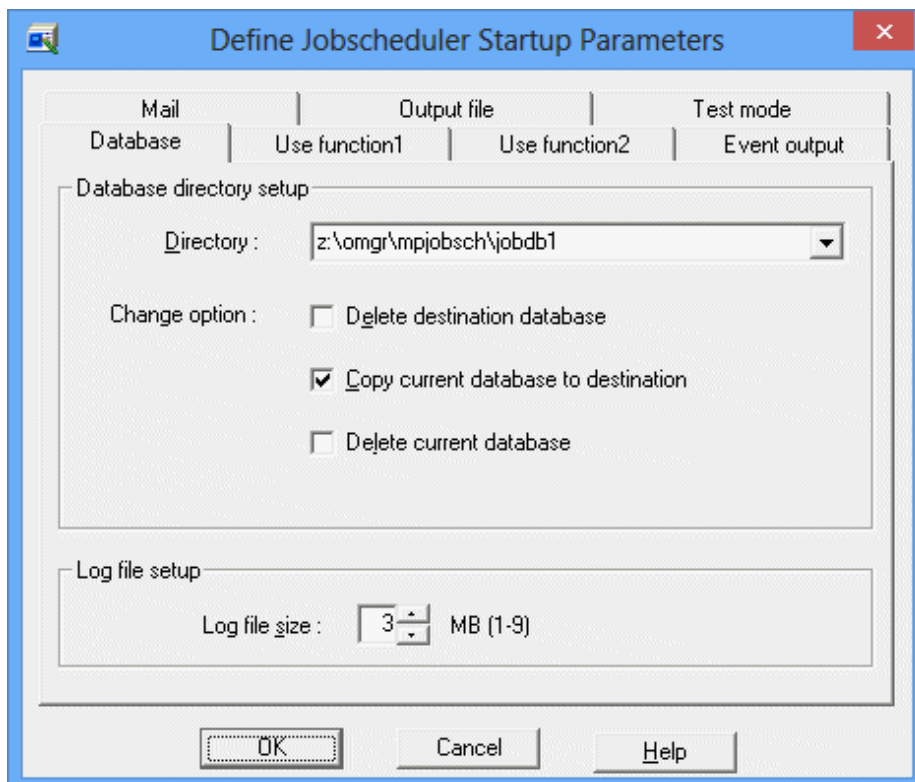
Define Jobscheduler Startup Parameters

Mail
Output file
Test mode
Database
Use function1
Use function2
Event output

Database directory setup

Directory : z:\omgr\mpjobsch\jobdb1

Change option : Delete destination database

Copy current database to destination

Delete current database

Log file setup

Log file size : 3 MB (1-9)

OK
Cancel
Help